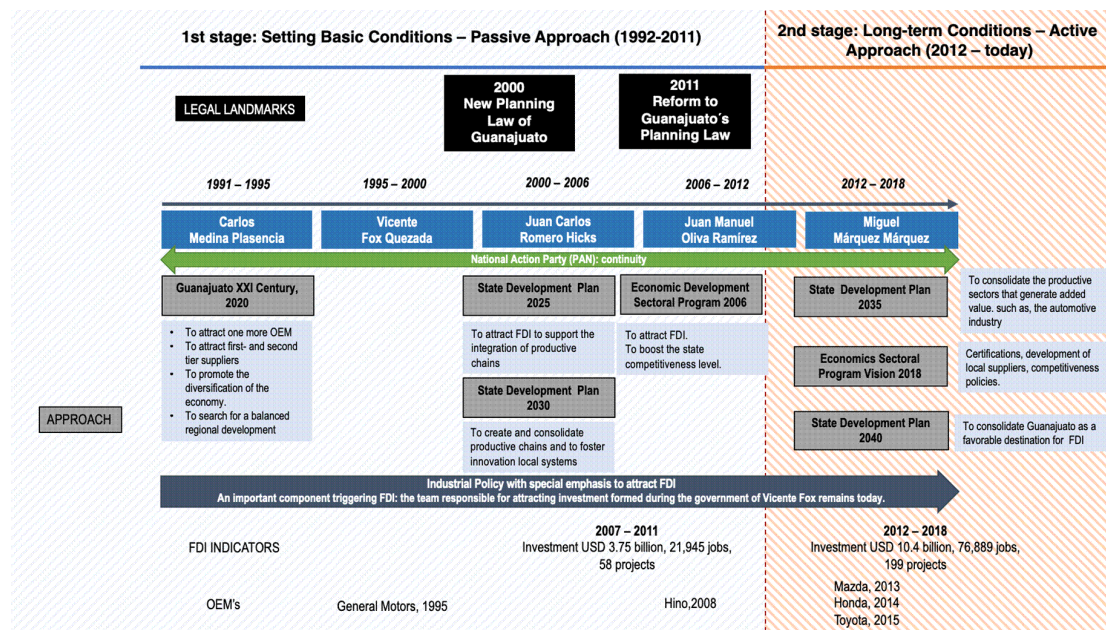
1st stage: Setting Basic Conditions – Passive Approach (1992-2011)

2nd stage: Long-term Conditions – Active Approach (2012 – today)

LEGAL LANDMARKS

2000 New Planning Law of Guanajuato

2011 Reform to Guanajuato´s Planning Law

1991 – 1995

1995 – 2000

2000 – 2006

2006 – 2012

2012 – 2018

Carlos Medina Plasencia

Vicente Fox Quezada

Juan Carlos Romero Hicks

Juan Manuel Oliva Ramírez

Miguel Márquez Márquez

National Action Party (PAN): continuity

Guanajuato XXI Century, 2020

- To attract one more OEM
- To attract first- and second tier suppliers
- To promote the diversification of the economy.
- To search for a balanced regional development

State Development Plan 2025

To attract FDI to support the integration of productive chains

State Development Plan 2030

To create and consolidate productive chains and to foster innovation local systems

Economic Development Sectoral Program 2006

To attract FDI.
To boost the state competitiveness level.

State Development Plan 2035

To consolidate the productive sectors that generate added value. such as, the automotive industry

Economics Sectoral Program Vision 2018

Certifications, development of local suppliers, competitiveness policies.

State Development Plan 2040

To consolidate Guanajuato as a favorable destination for FDI

APPROACH

Industrial Policy with special emphasis to attract FDI
An important component triggering FDI: the team responsible for attracting investment formed during the government of Vicente Fox remains today.

FDI INDICATORS

2007 – 2011
Investment USD 3.75 billion, 21,945 jobs, 58 projects

2012 – 2018
Investment USD 10.4 billion, 76,889 jobs, 199 projects

OEM's

General Motors, 1995

Hino,2008

Mazda, 2013
Honda, 2014
Toyota, 2015